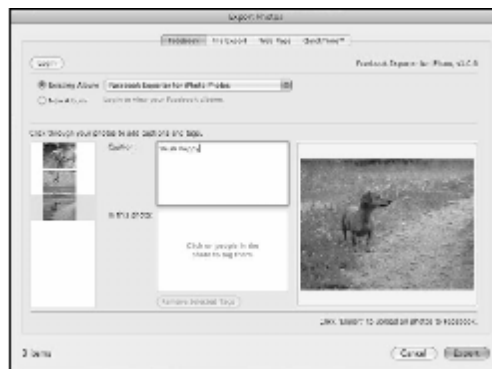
Export Photos

Facebook | File Export | Web Page | QuickTime™

Logout

Facebook Exporter for iPhoto, v1.0.5

Existing Album: Facebook Exporter for iPhoto Photos

New Album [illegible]

Click through your photos to add captions and tags.

Caption: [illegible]

In this photo:

Click on people in the photo to tag them.

Remove Selected Tags

Click "Export" to upload all photos to Facebook.

3 items

Cancel | Export